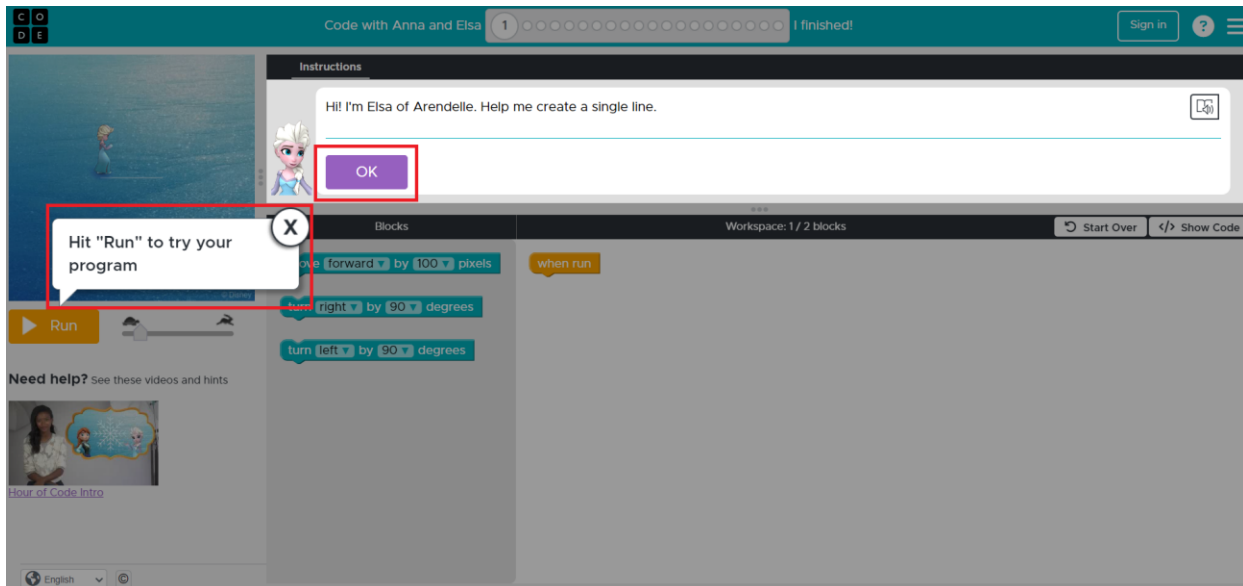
C O
D E

Code with Anna and Elsa 1 I finished!

Sign in ?

Instructions

Hi! I'm Elsa of Arendelle. Help me create a single line.

OK

X

Hit "Run" to try your program

© Disney

Run

Need help? See these videos and hints

Hour of Code Intro

English ©

Blocks

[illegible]ove forward by 100 pixels

turn right by 90 degrees

turn left by 90 degrees

Workspace: 1 / 2 blocks

Start Over

</> Show Code

when run